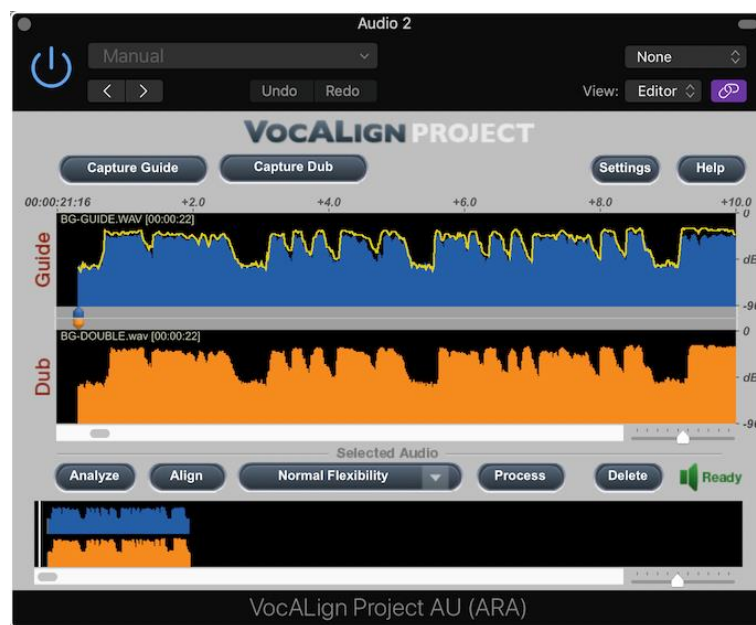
Audio 2

Manual

None

Undo Redo

View: Editor

VOCALIGN PROJECT

Capture Guide Capture Dub Settings Help

00:00:21:16 +2.0 +4.0 +6.0 +8.0 +10.0

Guide

BG-GUIDE.WAV [00:00:22]

0

dB

-9

Dub

BG-DOUBLE.wav [00:00:22]

0

dB

-9

Selected Audio

Analyze Align Normal Flexibility Process Delete Ready

VocALign Project AU (ARA)